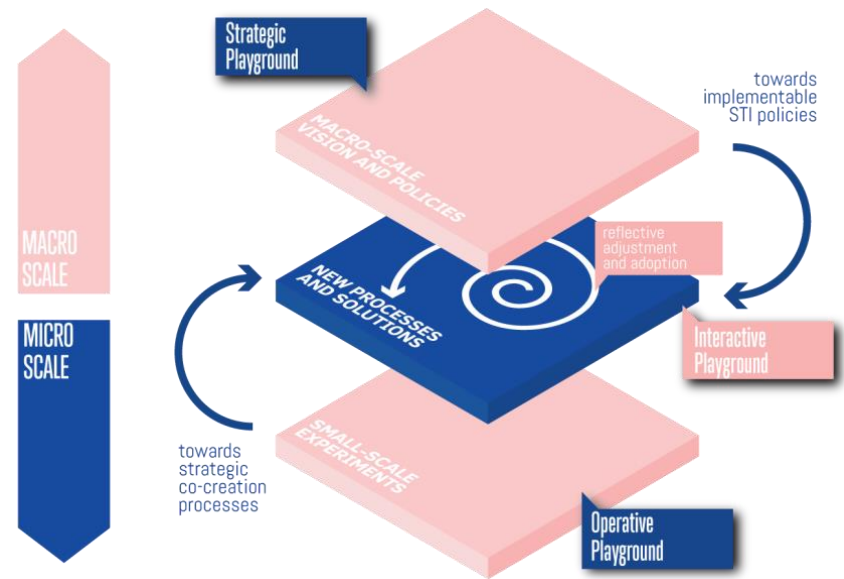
Strategic Playground

towards implementable STI policies

MACRO-SCALE VISION AND POLICIES

MACRO SCALE

reflective adjustment and adoption

NEW PROCESSES AND SOLUTIONS

MICRO SCALE

Interactive Playground

towards strategic co-creation processes

SMALL-SCALE EXPERIMENTS

Operative Playground